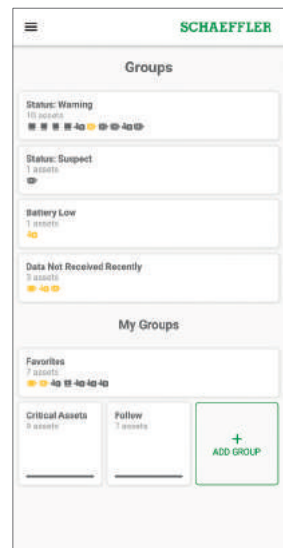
SCHAEFFLER

Groups

Status: Warning
10 assets

Status: Suspect
1 assets

Battery Low
1 assets

Data Not Received Recently
3 assets

My Groups

Favorites
7 assets

Critical Assets
0 assets

Follow
7 assets

+
ADD GROUP